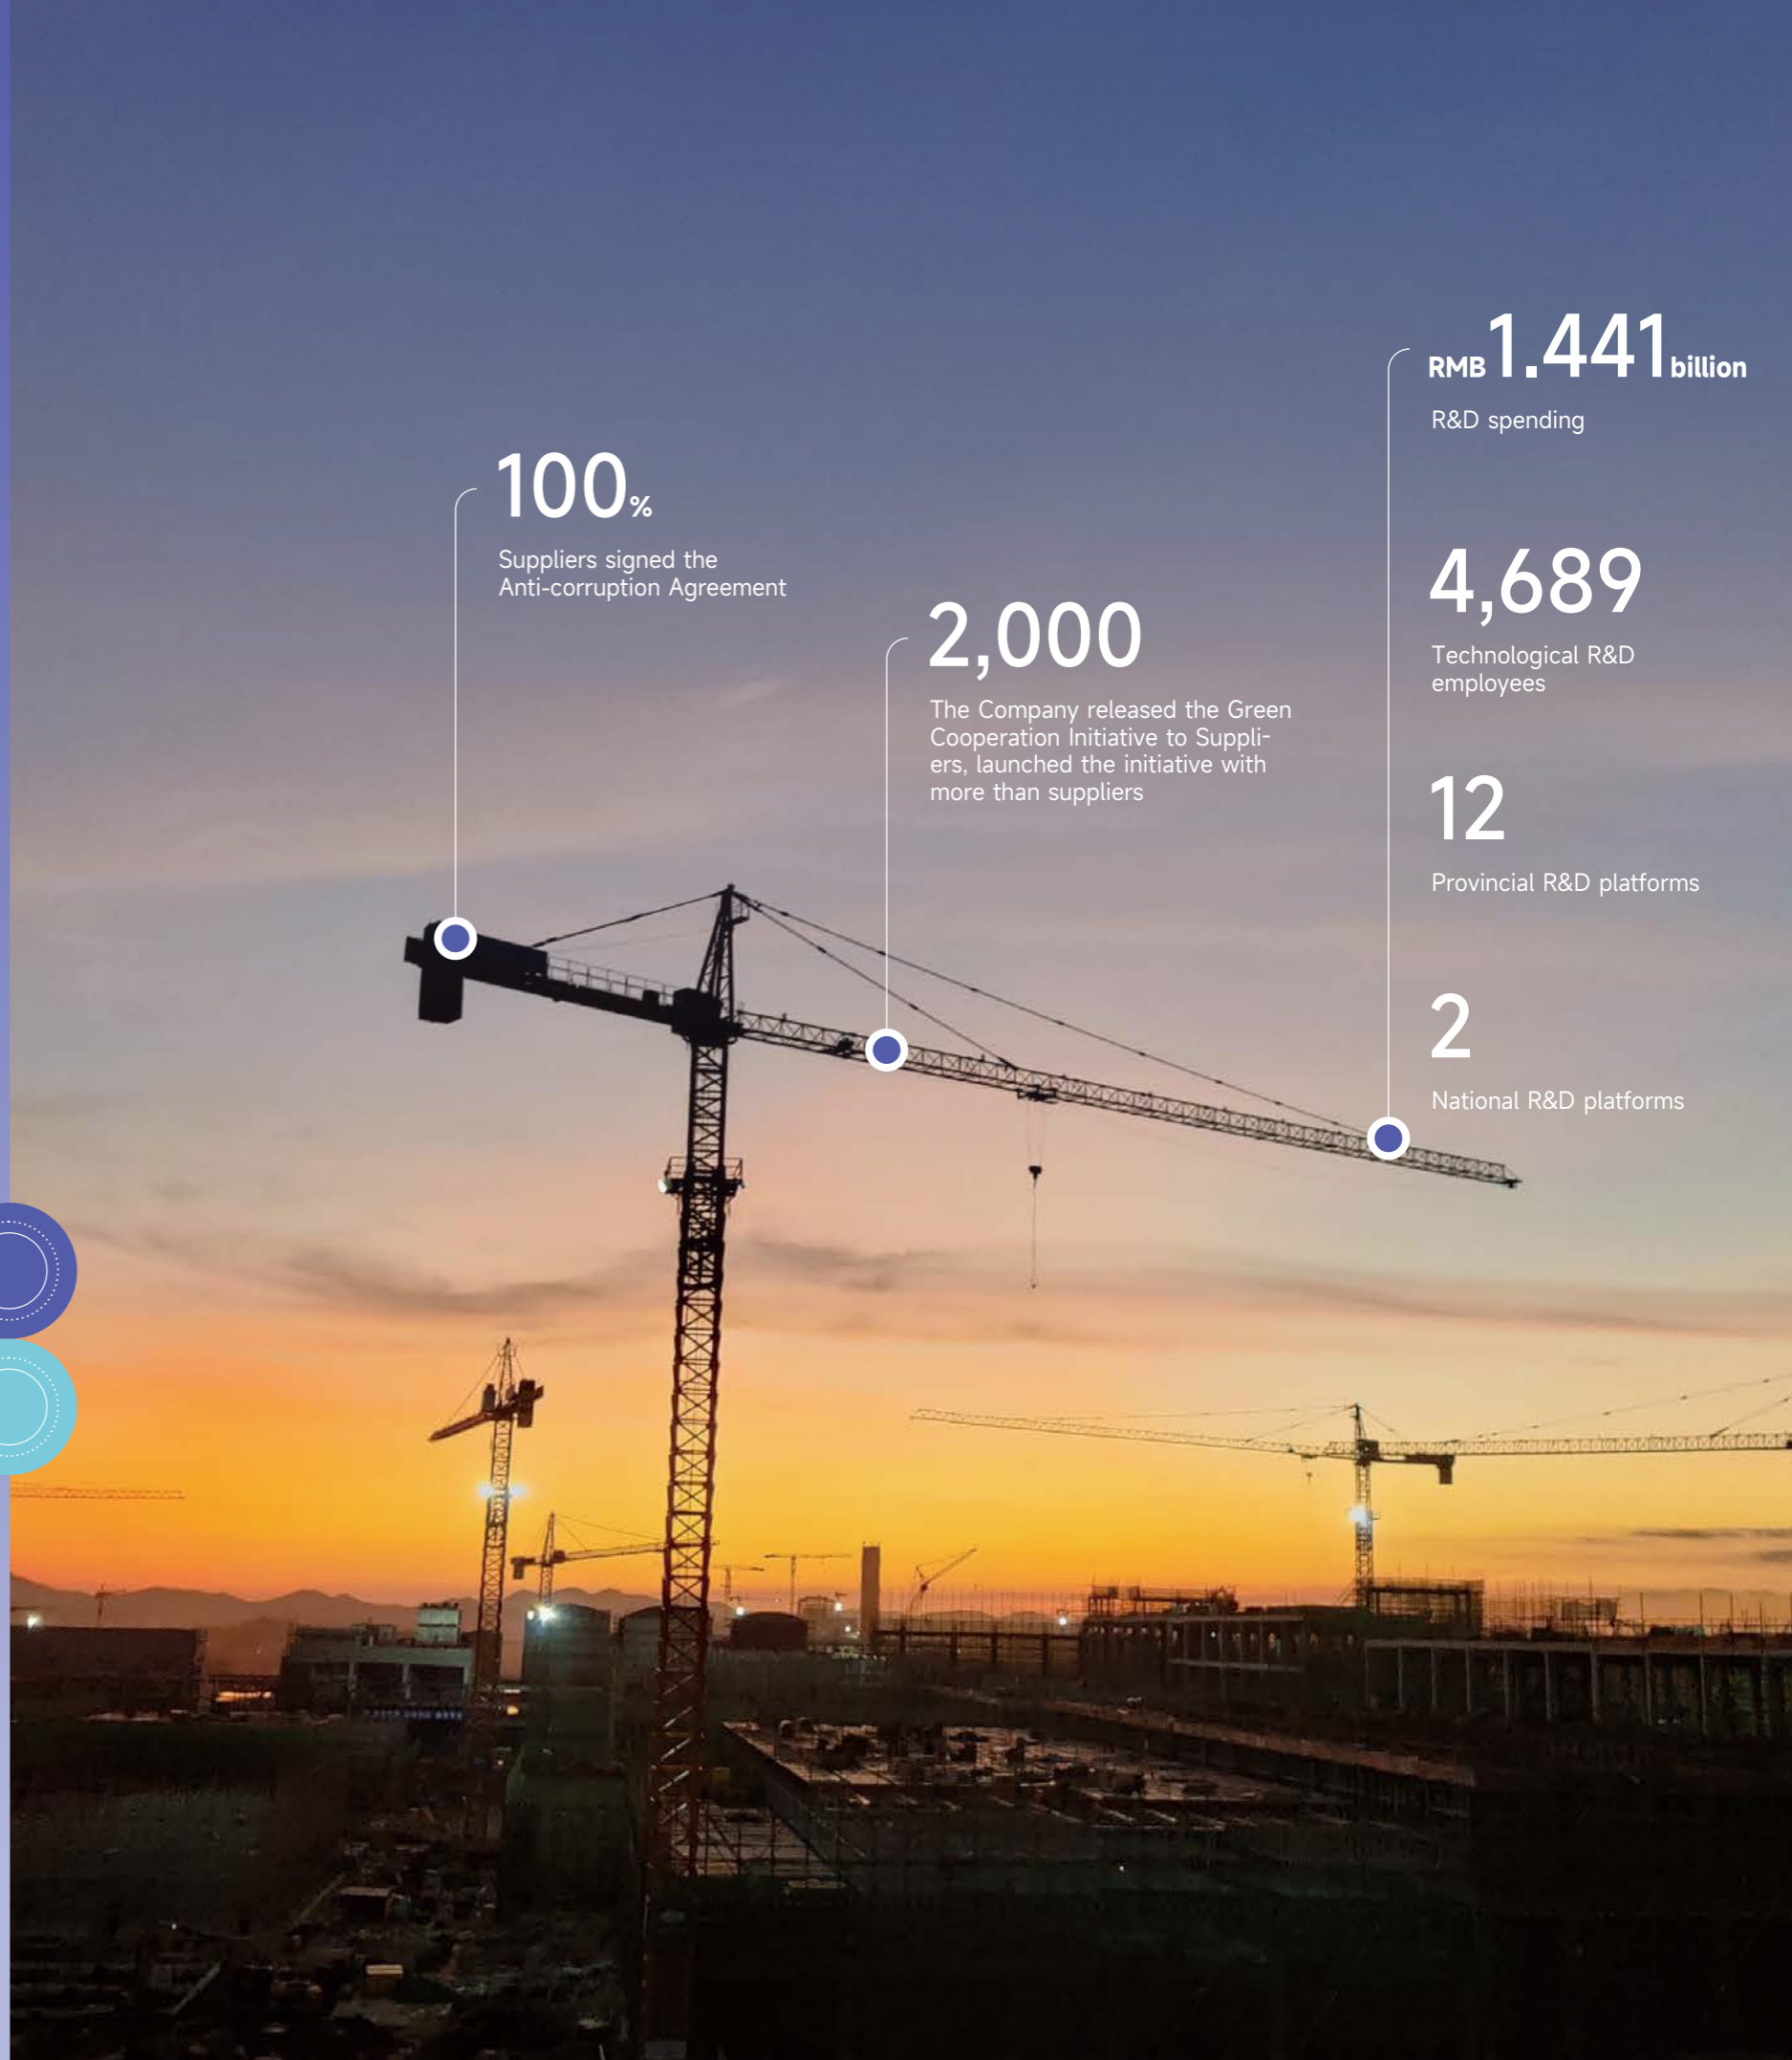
100%

Suppliers signed the Anti-corruption Agreement

2,000

The Company released the Green Cooperation Initiative to Suppliers, launched the initiative with more than suppliers

RMB 1.441 billion

R&D spending

4,689

Technological R&D employees

12

Provincial R&D platforms

2

National R&D platforms